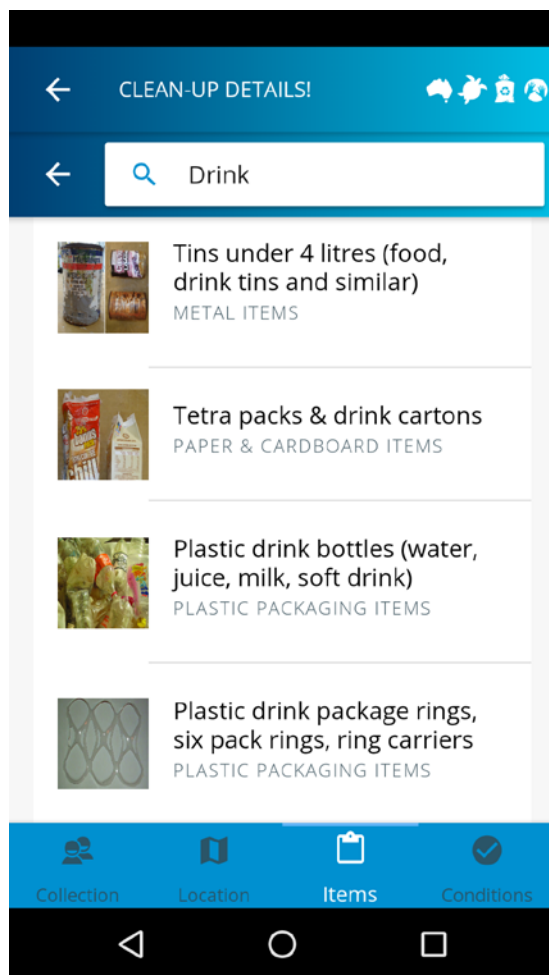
CLEAN-UP DETAILS!

Drink

Tins under 4 litres (food, drink tins and similar)
METAL ITEMS

Tetra packs & drink cartons
PAPER & CARDBOARD ITEMS

Plastic drink bottles (water, juice, milk, soft drink)
PLASTIC PACKAGING ITEMS

Plastic drink package rings, six pack rings, ring carriers
PLASTIC PACKAGING ITEMS

Collection
Location
Items
Conditions